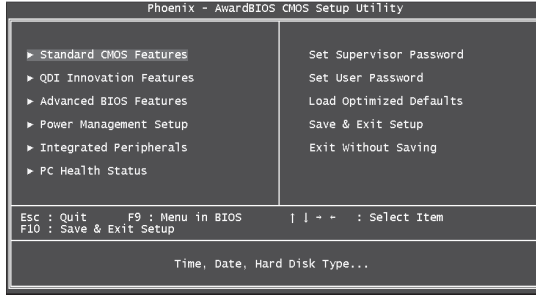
Phoenix - AwardBIOS CMOS Setup Utility

► Standard CMOS Features
► QDI Innovation Features
► Advanced BIOS Features
► Power Management Setup
► Integrated Peripherals
► PC Health Status

Set Supervisor Password
Set User Password
Load Optimized Defaults
Save & Exit Setup
Exit Without Saving

Esc : Quit F9 : Menu in BIOS ↑ ↓ → ← : Select Item
F10 : Save & Exit Setup

Time, Date, Hard Disk Type...